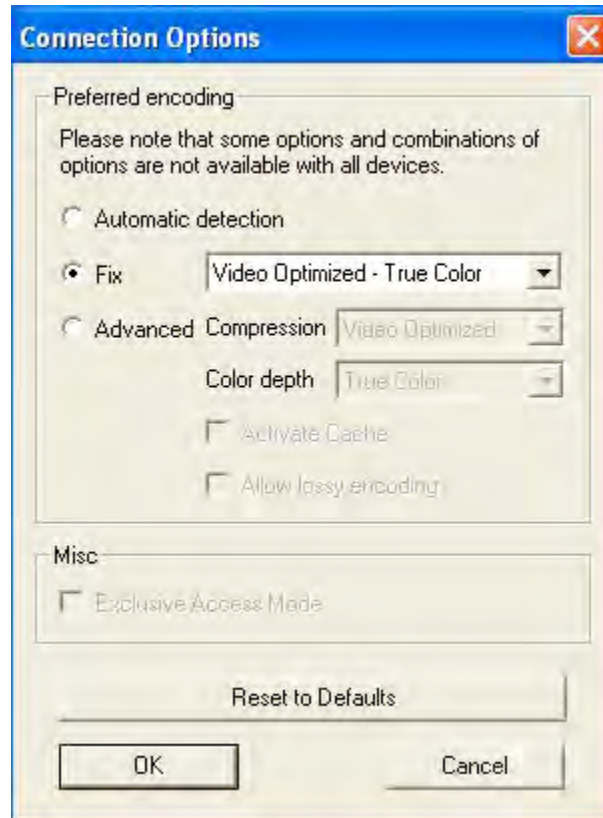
Connection Options

Preferred encoding

Please note that some options and combinations of options are not available with all devices.

Automatic detection

Fix

Video Optimized - True Color

Advanced

Compression

Video Optimized

Color depth

True Color

Activate Cache

Allow lossy encoding

Misc

Exclusive Access Mode

Reset to Defaults

OK

Cancel